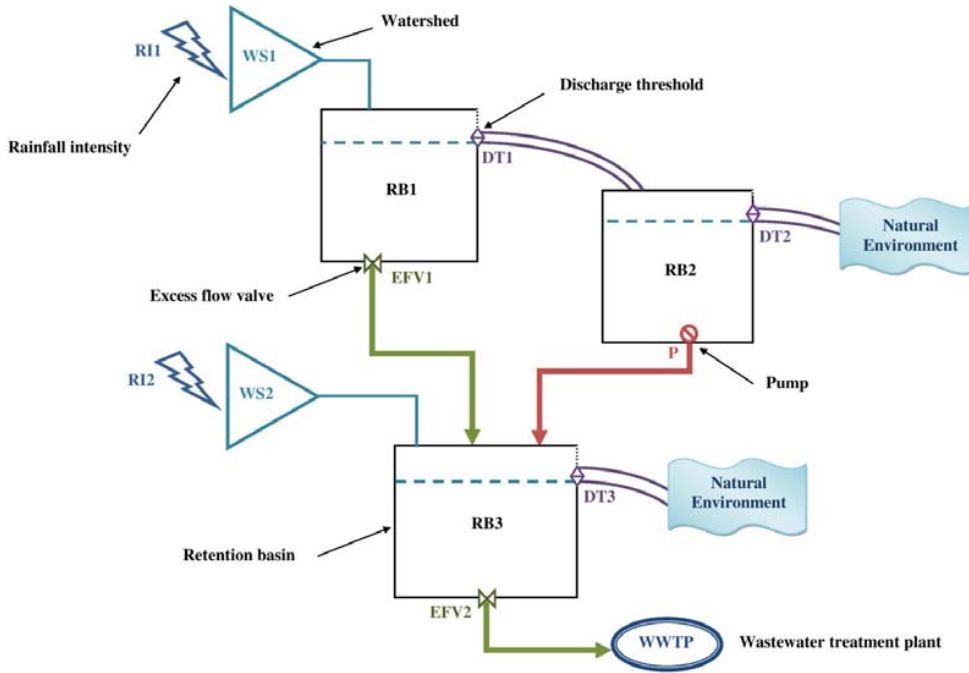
Watershed

RI1

WS1

Discharge threshold

Rainfall intensity

DT1

RB1

RB2

DT2

Natural Environment

Excess flow valve

EFV1

P

Pump

RI2

WS2

DT3

Natural Environment

RB3

Retention basin

EFV2

WWTP

Wastewater treatment plant